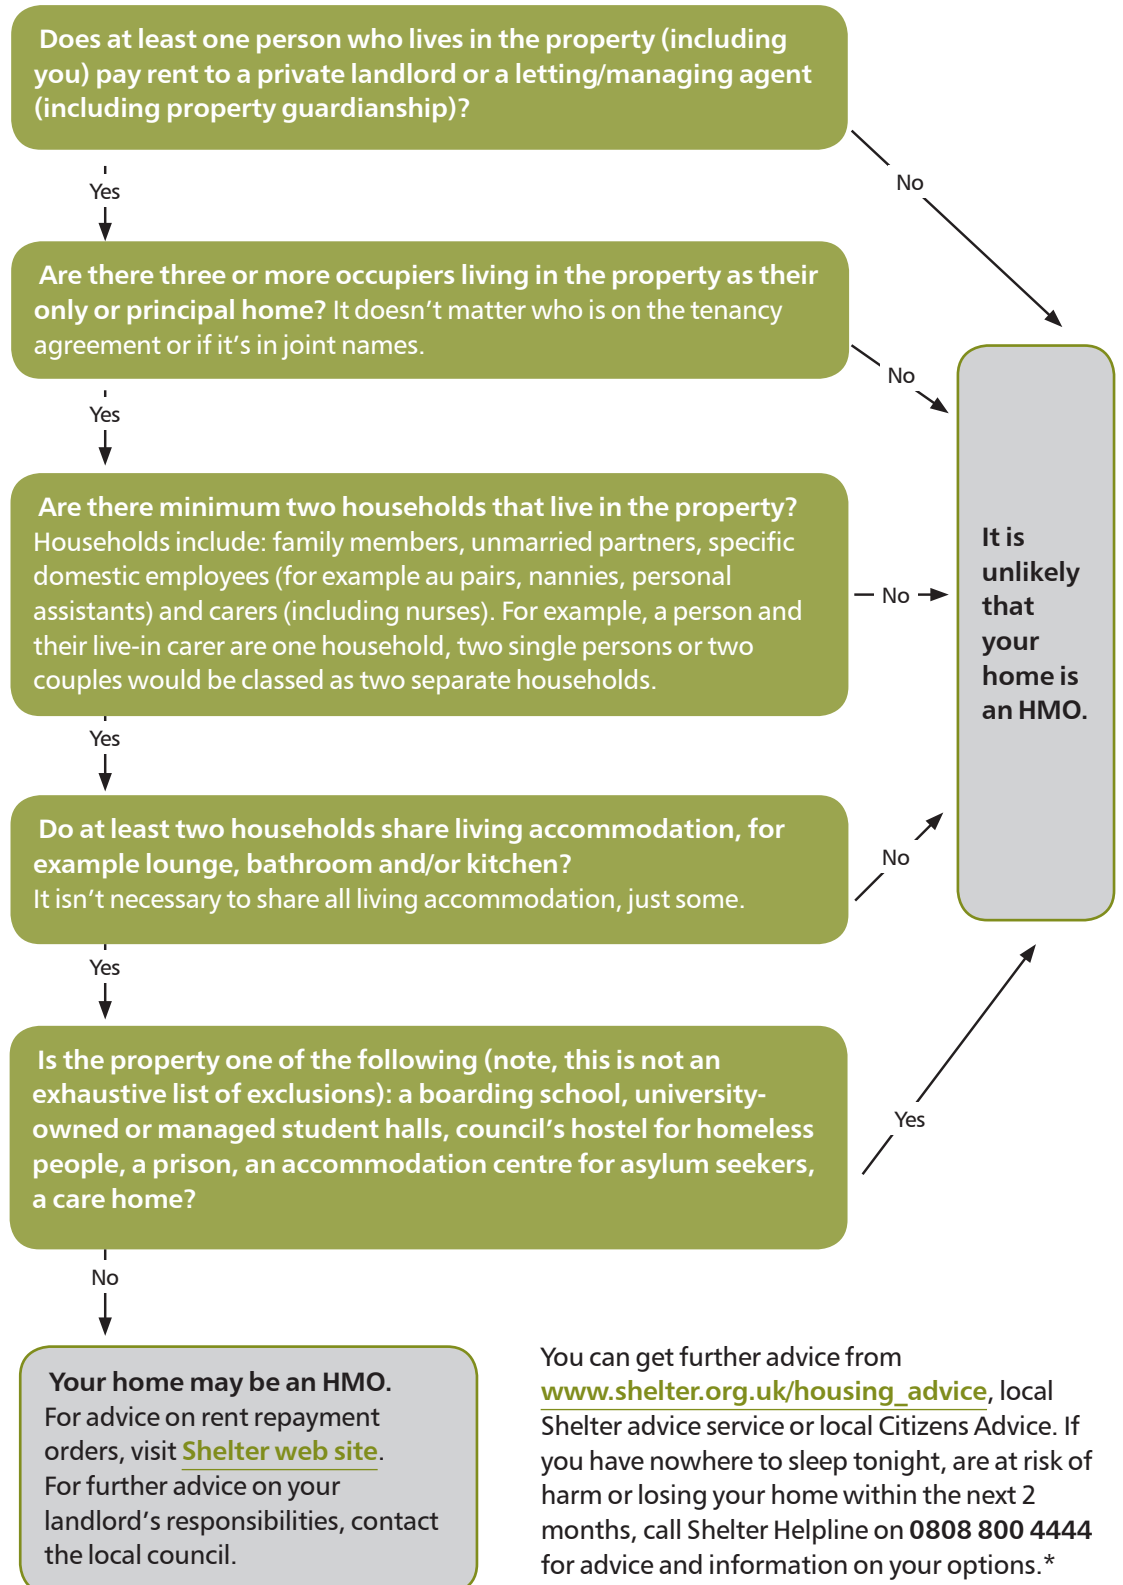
Does at least one person who lives in the property (including you) pay rent to a private landlord or a letting/managing agent (including property guardianship)?

No

Yes

Are there three or more occupiers living in the property as their only or principal home? It doesn't matter who is on the tenancy agreement or if it's in joint names.

No

Yes

Are there minimum two households that live in the property? Households include: family members, unmarried partners, specific domestic employees (for example au pairs, nannies, personal assistants) and carers (including nurses). For example, a person and their live-in carer are one household, two single persons or two couples would be classed as two separate households.

No

It is unlikely that your home is an HMO.

Yes

Do at least two households share living accommodation, for example lounge, bathroom and/or kitchen? It isn't necessary to share all living accommodation, just some.

No

Yes

Is the property one of the following (note, this is not an exhaustive list of exclusions): a boarding school, university-owned or managed student halls, council's hostel for homeless people, a prison, an accommodation centre for asylum seekers, a care home?

Yes

No

Your home may be an HMO. For advice on rent repayment orders, visit Shelter web site. For further advice on your landlord's responsibilities, contact the local council.

You can get further advice from www.shelter.org.uk/housing_advice, local Shelter advice service or local Citizens Advice. If you have nowhere to sleep tonight, are at risk of harm or losing your home within the next 2 months, call Shelter Helpline on 0808 800 4444 for advice and information on your options.*